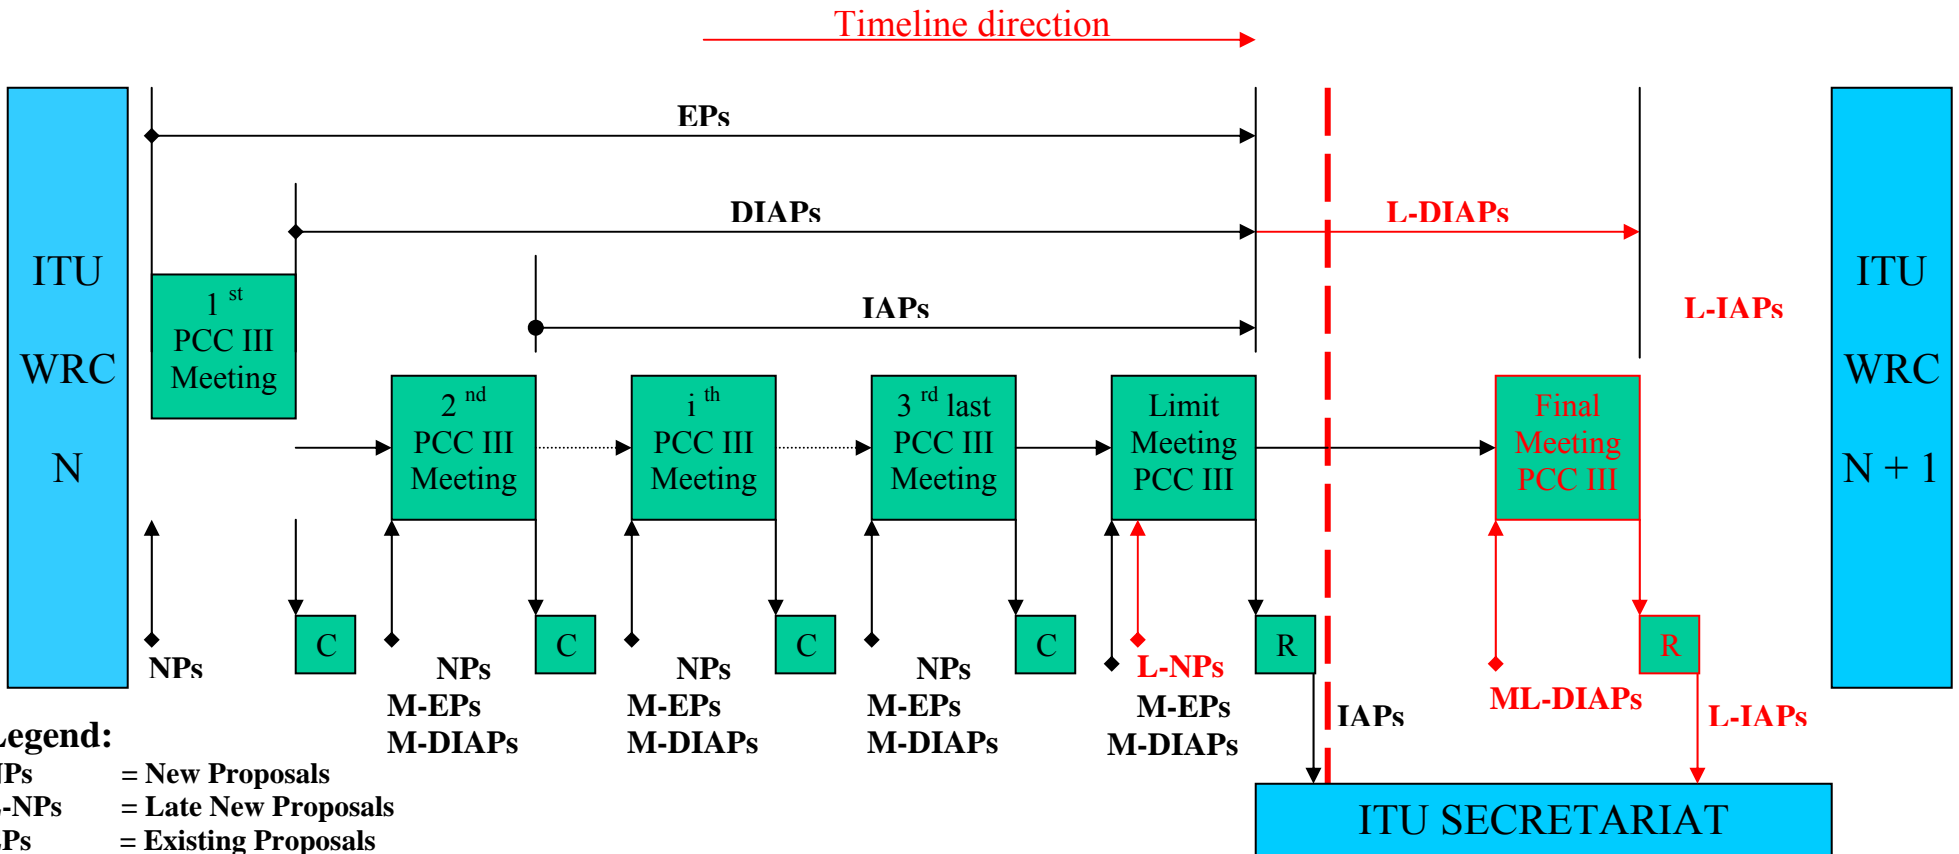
Timeline direction

ITU WRC N

EPs

DIAPs

L-DIAPs

IAPs

L-IAPs

ITU WRC N + 1

1 st PCC III Meeting

2 nd PCC III Meeting

i th PCC III Meeting

3 rd last PCC III Meeting

Limit Meeting PCC III

Final Meeting PCC III

NPs

C

NPs M-EPs M-DIAPs

C

NPs M-EPs M-DIAPs

C

NPs M-EPs M-DIAPs

C

L-NPs M-EPs M-DIAPs

R

IAPs

ML-DIAPs

R

L-IAPs

ITU SECRETARIAT

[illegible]egend:
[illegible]Ps = New Proposals
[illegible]-NPs = Late New Proposals
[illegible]Ps = Existing Proposals